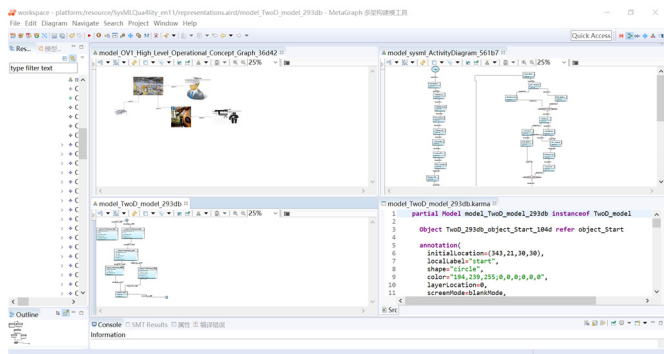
workspace - platform:/resource/SysMLQuality_en11/representations.aird/model_TwoD_model_293db - MetaGraph 多架构建模工具

File Edit Diagram Navigate Search Project Window Help

Quick Access

Res... 模型...

type filter text

model_OV1_High_Level_Operational_Concept_Graph_36d42

25%

model_sysml_ActivityDiagram_561b7

25%

model_TwoD_model_293db

25%

model_TwoD_model_293db.karma

1 partial Model model_TwoD_model_293db instanceOf TwoD_model
2
3 Object TwoD_293db_object_Start_104d refer object_Start
4
5 annotation(
6 initialLocation=(343,21,30,30),
7 localLabel="start",
8 shape="circle",
9 color="194,239,255;0,0;0,0,0",
10 layerLocation=0,
11 screenMode=blankMode,

Src

Outline

Console SMT Results 属性 错误提示

Information